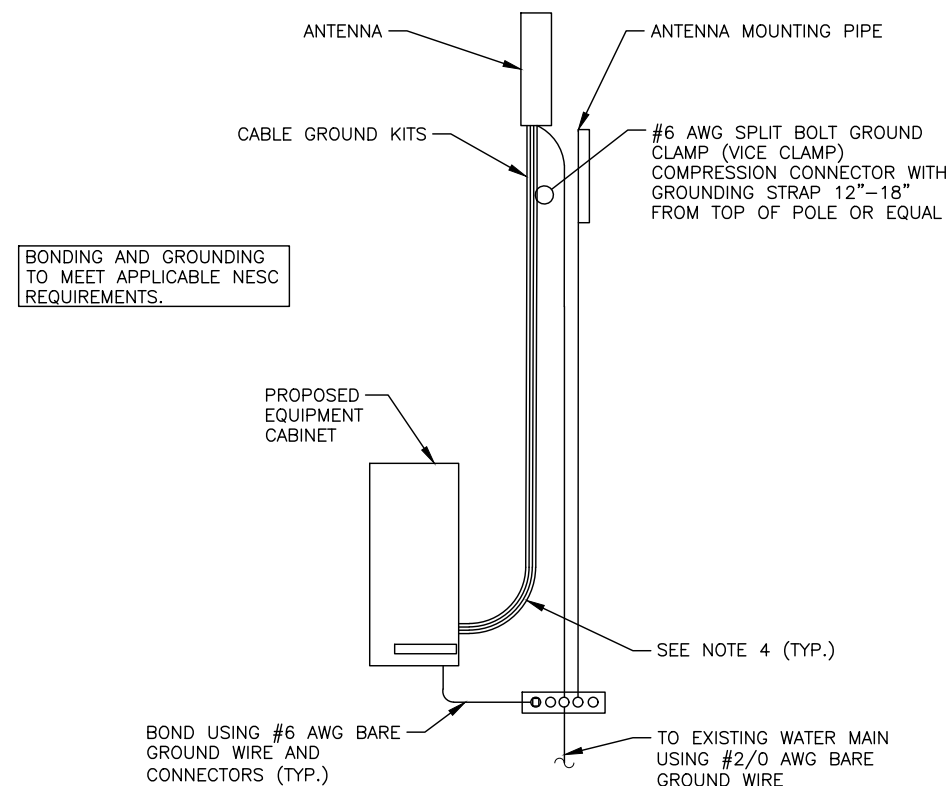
ANTENNA

ANTENNA MOUNTING PIPE

CABLE GROUND KITS

#6 AWG SPLIT BOLT GROUND CLAMP (VICE CLAMP) COMPRESSION CONNECTOR WITH GROUNDING STRAP 12"–18" FROM TOP OF POLE OR EQUAL

BONDING AND GROUNDING TO MEET APPLICABLE NESC REQUIREMENTS.

PROPOSED EQUIPMENT CABINET

SEE NOTE 4 (TYP.)

BOND USING #6 AWG BARE GROUND WIRE AND CONNECTORS (TYP.)

TO EXISTING WATER MAIN USING #2/0 AWG BARE GROUND WIRE